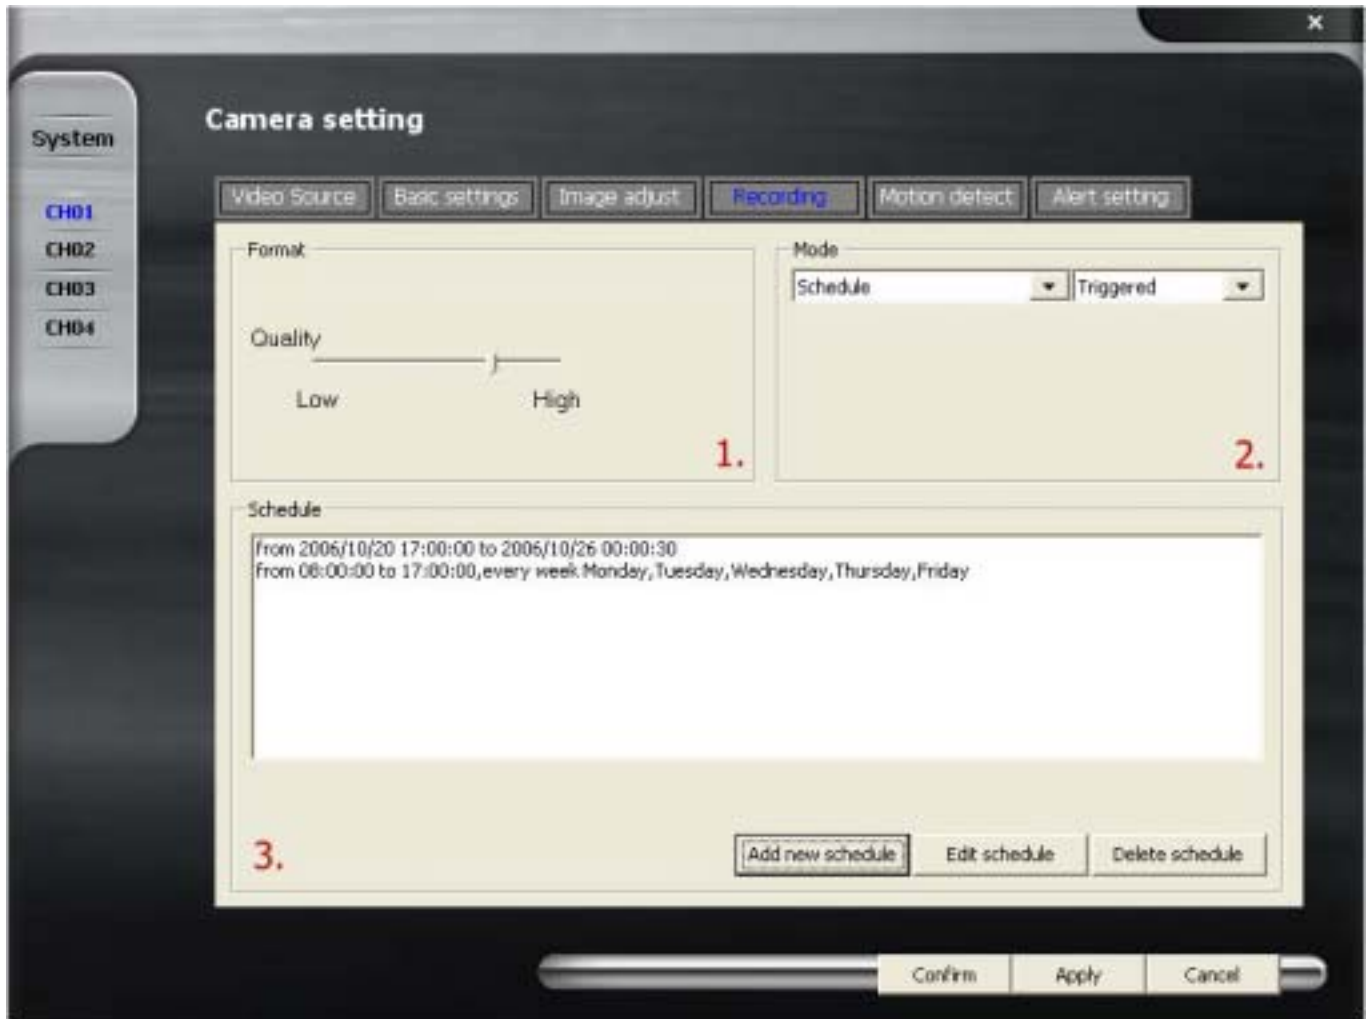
×

System

CH01
CH02
CH03
CH04

Camera setting

Video Source
Basic settings
Image adjust
Recording
Motion detect
Alert setting

Format

Quality

Low
High

1.

Mode

Schedule
Triggered

2.

Schedule

From 2006/10/20 17:00:00 to 2006/10/26 00:00:30
From 08:00:00 to 17:00:00,every week Monday,Tuesday,Wednesday,Thursday,Friday

3.

Add new schedule
Edit schedule
Delete schedule

Confirm
Apply
Cancel